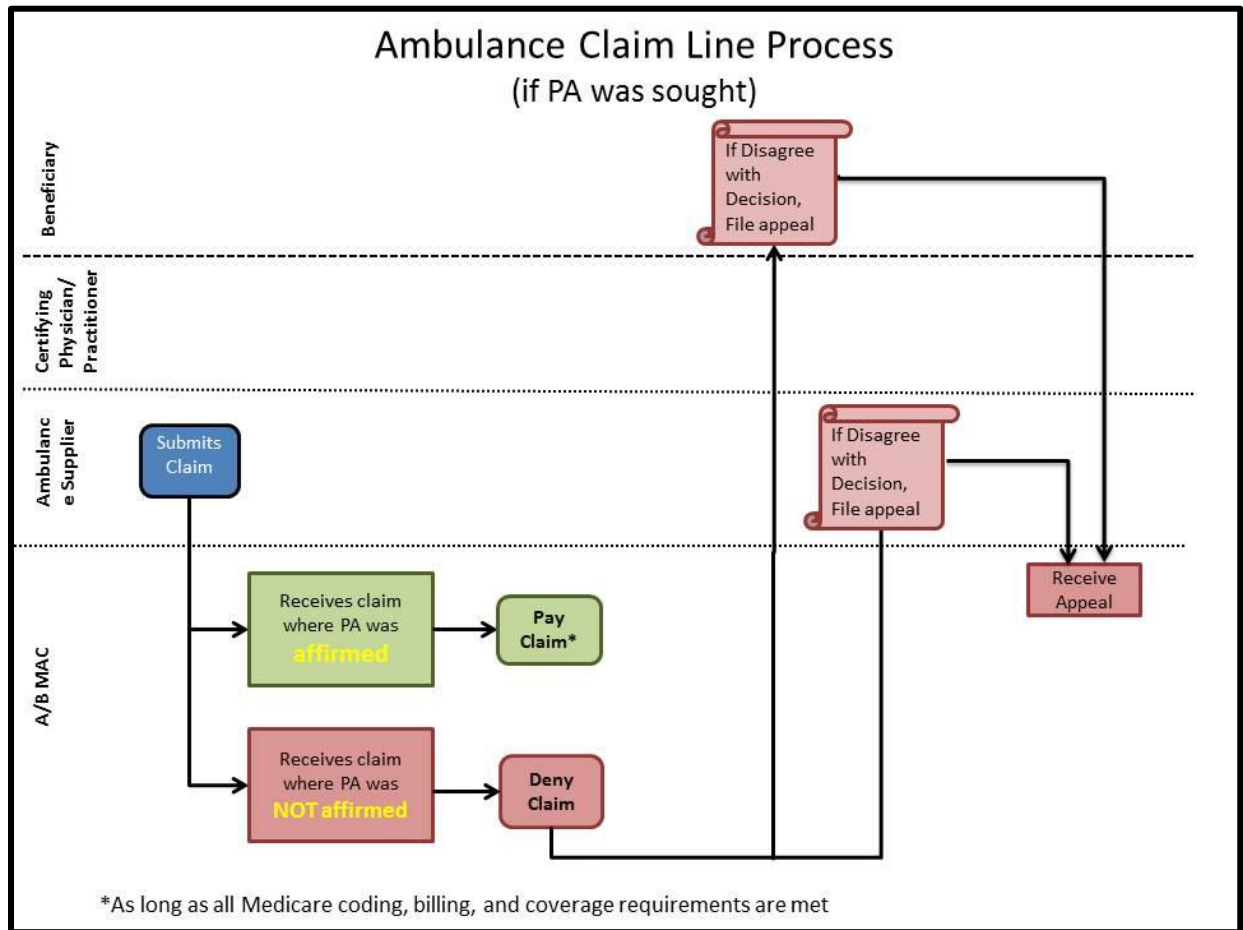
Ambulance Claim Line Process
(if PA was sought)

Beneficiary

If Disagree with Decision, File appeal

Certifying Physician/ Practitioner

Ambulanc e Supplier

Submits Claim

If Disagree with Decision, File appeal

A/B MAC

Receive Appeal

Receives claim where PA was affirmed

Pay Claim*

Receives claim where PA was NOT affirmed

Deny Claim

*As long as all Medicare coding, billing, and coverage requirements are met